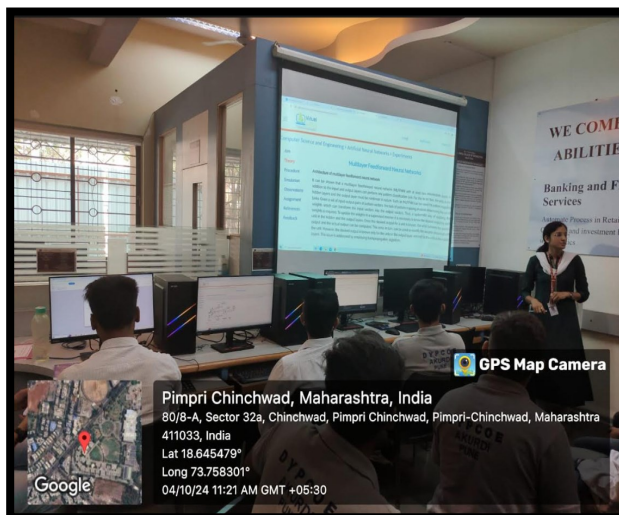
WE COM
ABILITI

Banking and F
Services

Multilayer Feedforward Neural Networks

GPS Map Camera

Pimpri Chinchwad, Maharashtra, India
80/8-A, Sector 32a, Chinchwad, Pimpri Chinchwad, Pimpri-Chinchwad, Maharashtra 411033, India
Lat 18.645479°
Long 73.758301°
04/10/24 11:21 AM GMT +05:30

Google